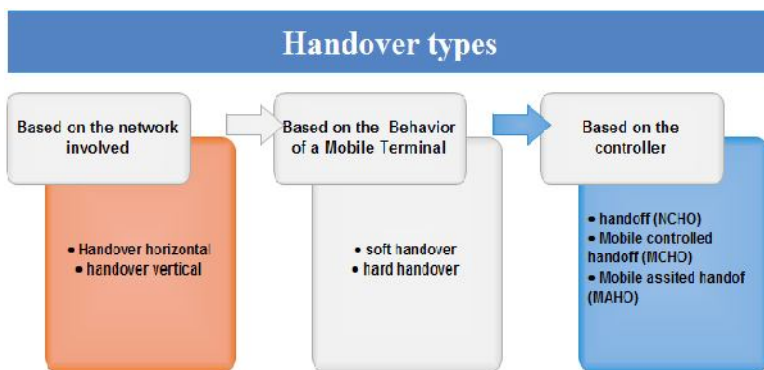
Handover types

Based on the network involved

• Handover horizontal
• handover vertical

Based on the Behavior of a Mobile Terminal

• soft handover
• hard handover

Based on the controller

• handoff (NCHO)
• Mobile controlled handoff (MCHO)
• Mobile assited handof (MAHO)